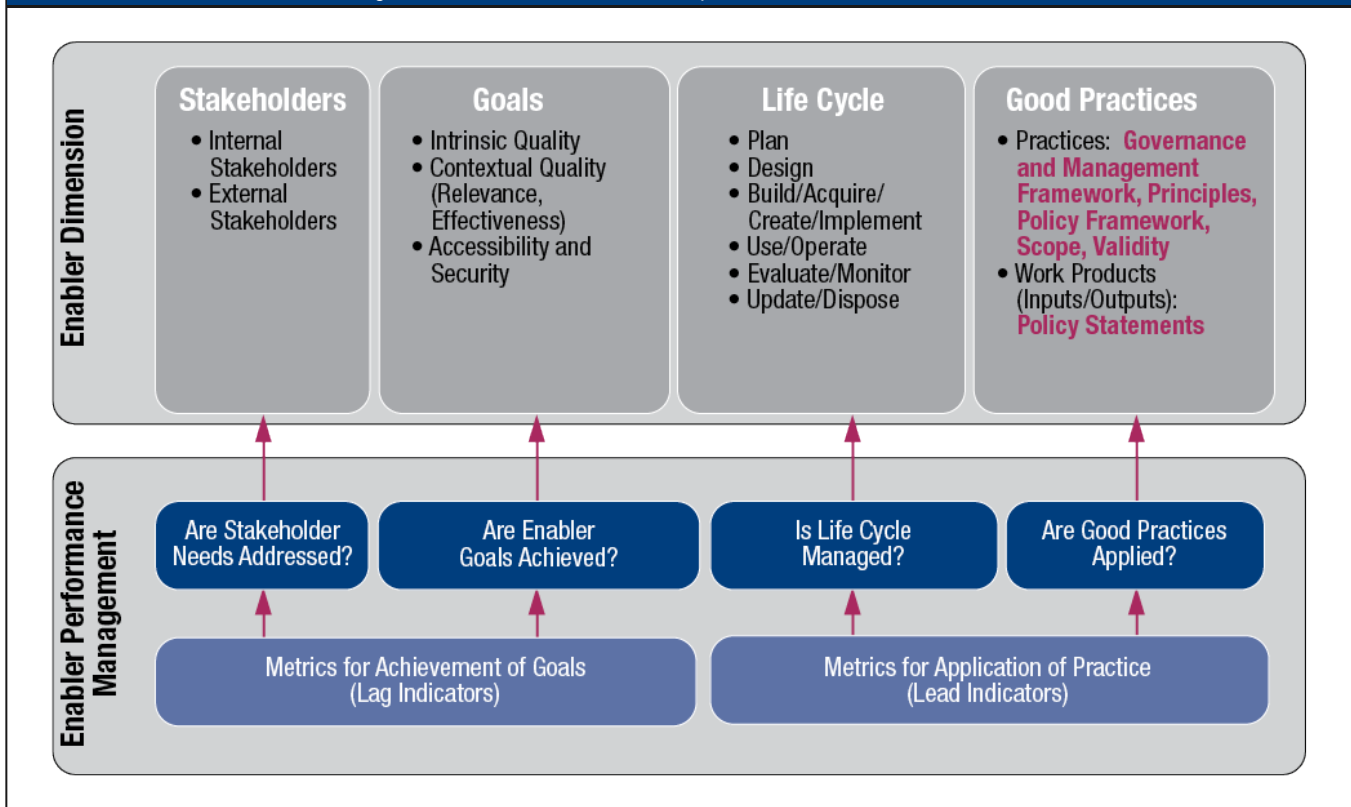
Enabler Dimension

Stakeholders
• Internal Stakeholders
• External Stakeholders

Goals
• Intrinsic Quality
• Contextual Quality (Relevance, Effectiveness)
• Accessibility and Security

Life Cycle
• Plan
• Design
• Build/Acquire/ Create/Implement
• Use/Operate
• Evaluate/Monitor
• Update/Dispose

Good Practices
• Practices: Governance and Management Framework, Principles, Policy Framework, Scope, Validity
• Work Products (Inputs/Outputs): Policy Statements

Enabler Performance Management

Are Stakeholder Needs Addressed?

Are Enabler Goals Achieved?

Is Life Cycle Managed?

Are Good Practices Applied?

Metrics for Achievement of Goals (Lag Indicators)

Metrics for Application of Practice (Lead Indicators)